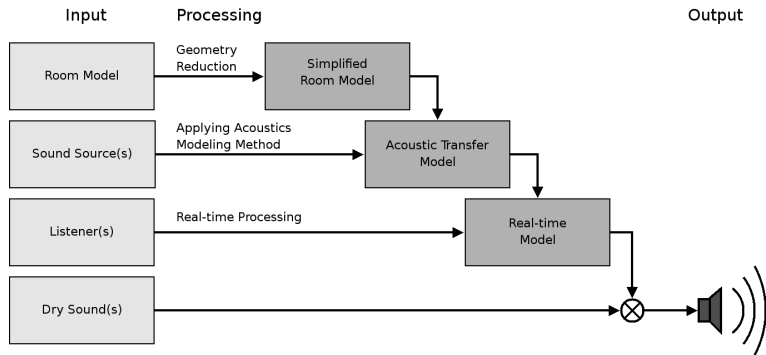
Input

Processing

Output

Room Model

Geometry Reduction

Simplified Room Model

Sound Source(s)

Applying Acoustics Modeling Method

Acoustic Transfer Model

Listener(s)

Real-time Processing

Real-time Model

Dry Sound(s)